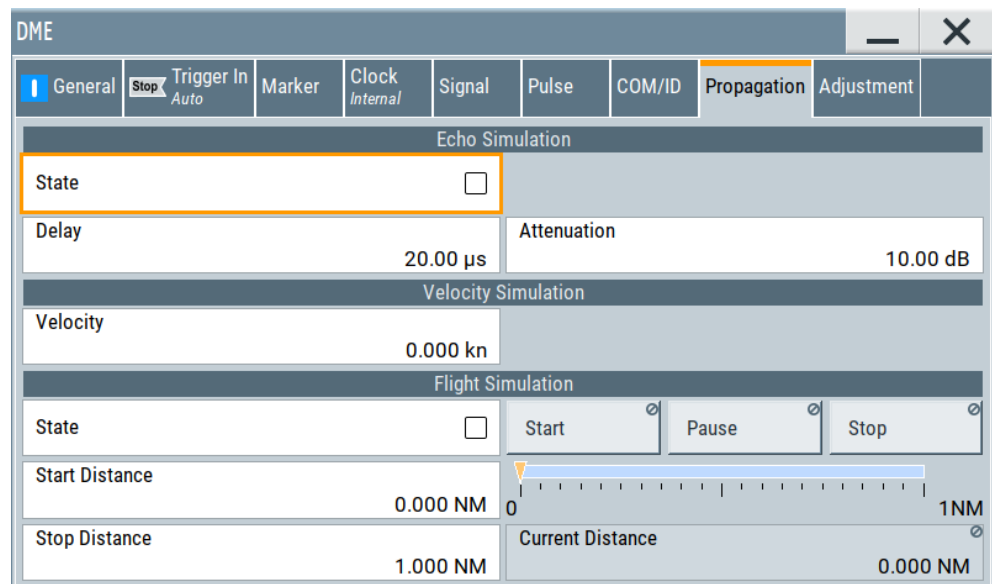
DME

General | Stop Trigger In Auto | Marker | Clock Internal | Signal | Pulse | COM/ID | Propagation | Adjustment

Echo Simulation

State

Delay
20.00 μs

Attenuation
10.00 dB

Velocity Simulation

Velocity
0.000 kn

Flight Simulation

State

Start

Pause

Stop

Start Distance
0.000 NM

0
1NM

Stop Distance
1.000 NM

Current Distance
0.000 NM